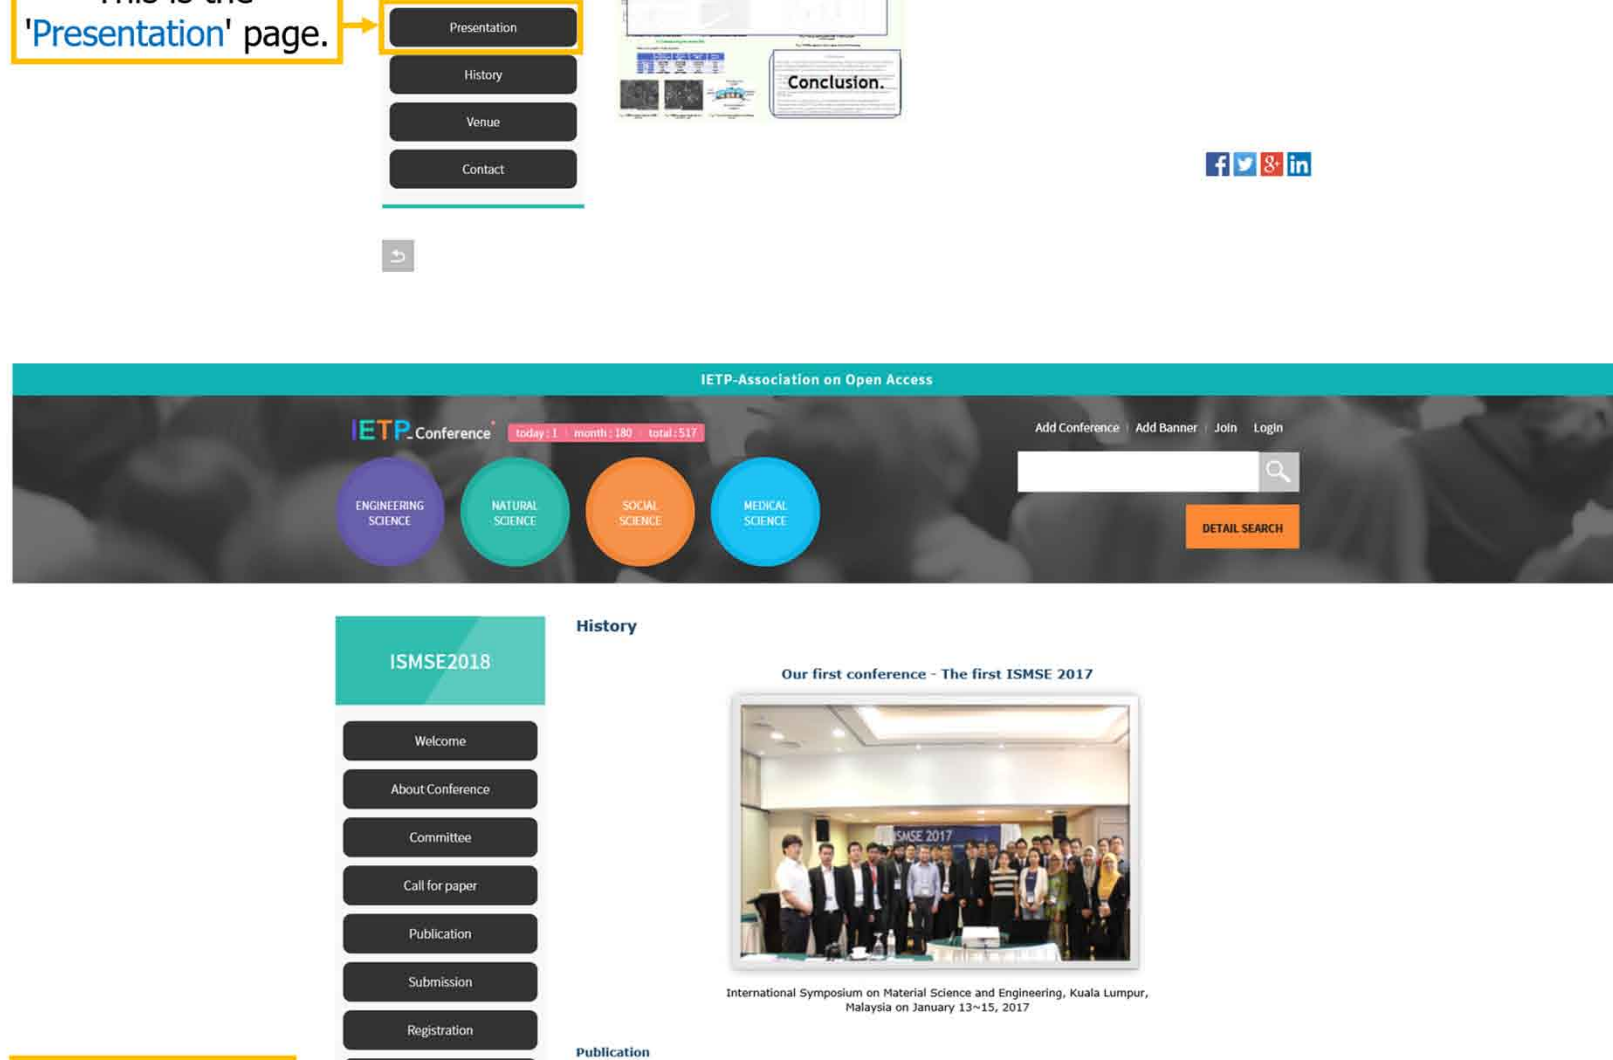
This is the 'Presentation' page.

Presentation

History

Venue

Contact

Conclusion.

IETP-Association on Open Access

IETP Conference

today : 1 | month : 180 | total : 517

Add Conference | Add Banner | Join | Login

ENGINEERING SCIENCE

NATURAL SCIENCE

SOCIAL SCIENCE

MEDICAL SCIENCE

DETAIL SEARCH

ISMSE2018

Welcome

About Conference

Committee

Call for paper

Publication

Submission

Registration

History

Our first conference - The first ISMSE 2017

ISMSE 2017

International Symposium on Material Science and Engineering, Kuala Lumpur, Malaysia on January 13~15, 2017

Publication